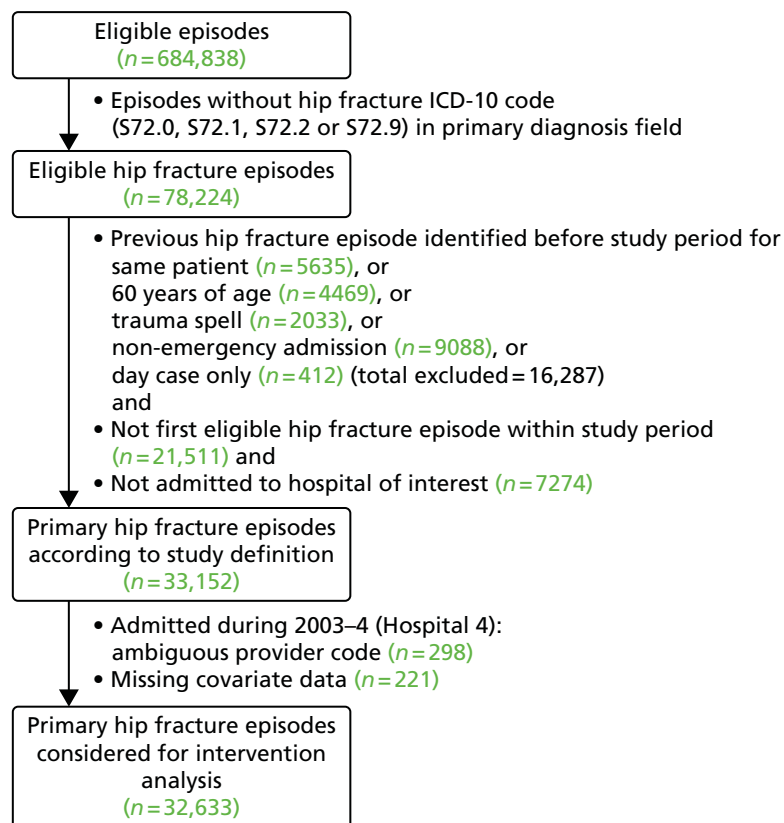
Eligible episodes
($n = 684,838$)

• Episodes without hip fracture ICD-10 code (S72.0, S72.1, S72.2 or S72.9) in primary diagnosis field

Eligible hip fracture episodes
($n = 78,224$)

• Previous hip fracture episode identified before study period for same patient ($n = 5635$), or
60 years of age ($n = 4469$), or
trauma spell ($n = 2033$), or
non-emergency admission ($n = 9088$), or
day case only ($n = 412$) (total excluded = 16,287)
and
• Not first eligible hip fracture episode within study period ($n = 21,511$) and
• Not admitted to hospital of interest ($n = 7274$)

Primary hip fracture episodes according to study definition
($n = 33,152$)

• Admitted during 2003–4 (Hospital 4): ambiguous provider code ($n = 298$)
• Missing covariate data ($n = 221$)

Primary hip fracture episodes considered for intervention analysis
($n = 32,633$)